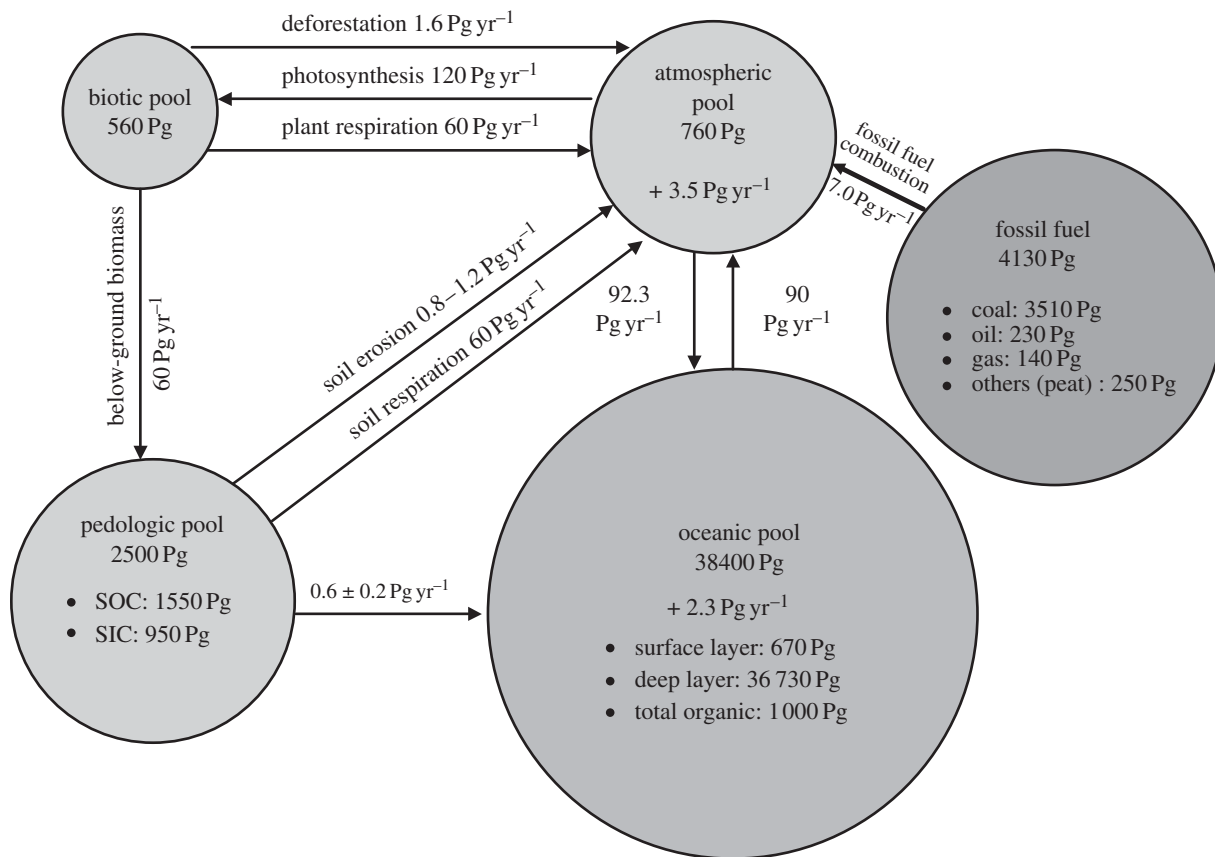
deforestation 1.6 Pg $yr^{-1}$

photosynthesis 120 Pg $yr^{-1}$

plant respiration 60 Pg $yr^{-1}$

biotic pool
560 Pg

atmospheric pool
760 Pg

+ 3.5 Pg $yr^{-1}$

fossil fuel combustion
7.0 Pg $yr^{-1}$

fossil fuel
4130 Pg

- coal: 3510 Pg
- oil: 230 Pg
- gas: 140 Pg
- others (peat) : 250 Pg

below-ground biomass
60 Pg $yr^{-1}$

soil erosion 0.8–1.2 Pg $yr^{-1}$

soil respiration 60 Pg $yr^{-1}$

92.3
Pg $yr^{-1}$

90
Pg $yr^{-1}$

pedologic pool
2500 Pg

- SOC: 1550 Pg
- SIC: 950 Pg

0.6 ± 0.2 Pg $yr^{-1}$

oceanic pool
38400 Pg

+ 2.3 Pg $yr^{-1}$

- surface layer: 670 Pg
- deep layer: 36 730 Pg
- total organic: 1 000 Pg